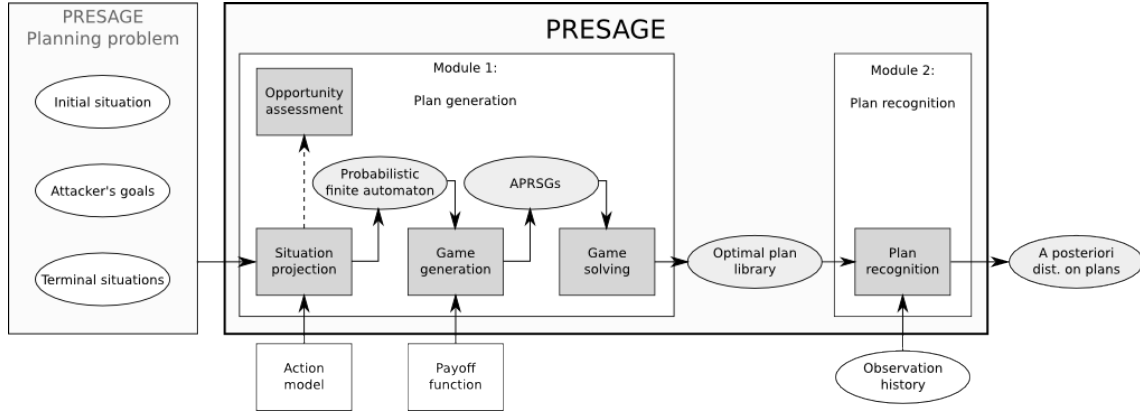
PRESAGE
Planning problem

Initial situation

Attacker's goals

Terminal situations

PRESAGE

Module 1:

Plan generation

Opportunity assessment

Probabilistic finite automaton

APRSGs

Situation projection

Game generation

Game solving

Optimal plan library

Module 2:

Plan recognition

Plan recognition

A posteriori dist. on plans

Action model

Payoff function

Observation history